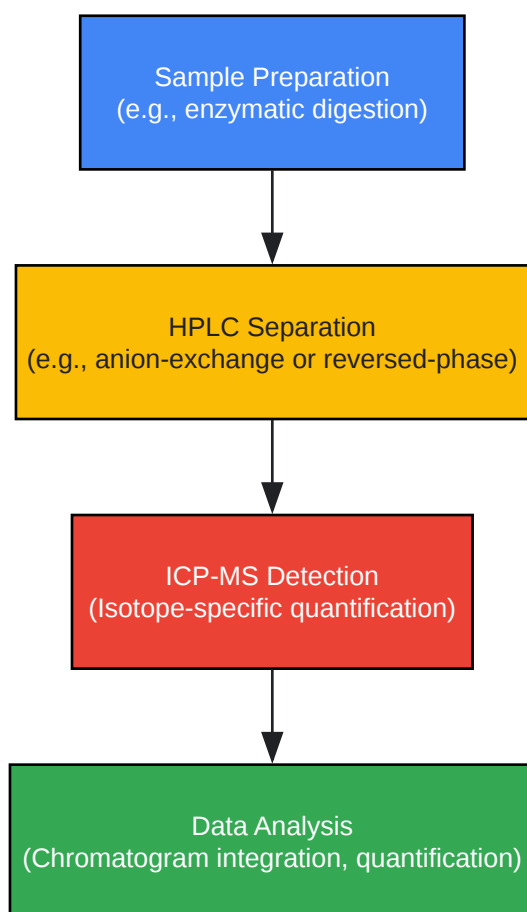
Sample Preparation
(e.g., enzymatic digestion)

HPLC Separation
(e.g., anion-exchange or reversed-phase)

ICP-MS Detection
(Isotope-specific quantification)

Data Analysis
(Chromatogram integration, quantification)